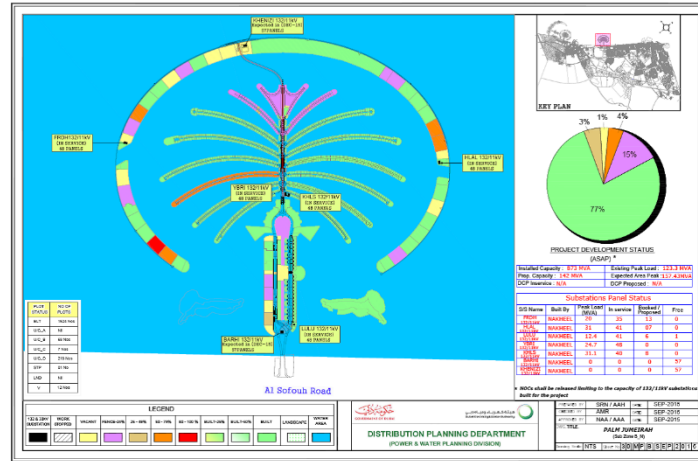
KHENIZI 132/11kV
Expected in (2007-16)
ST/VMEG

FRONT 132/11kV
(26 SERVICE)
60 PANELS

HILAL 132/11kV
(26 SERVICE)
60 PANELS

YBRI 132/11kV
(26 SERVICE)
60 PANELS

KHLS 132/11kV
(26 SERVICE)
60 PANELS

LULU 132/11kV
(26 SERVICE)
40 PANELS

BARHI 132/11kV
Expected in (2007-16)
40 PANELS

| PLOT STATUS | NO OF PLOTS |
|---|---|
| BLT | 1903/1904 |
| U/C_A | Nil |
| U/C_B | 84/1903 |
| U/C_C | 7/1904 |
| U/C_D | 2/6 Nos |
| DTP | 27/10 |
| UND | Nil |
| V | 12/1904 |

Al Sofouh Road

KEY PLAN

3%
1%
4%
15%
77%

PROJECT DEVELOPMENT STATUS
(ASAP) *

Installed Capacity : 875 MVA
Existing Peak Load : 133.3 MVA
Prop. Capacity : 142 MVA
Expected Area Peak : 117.42MVA
DCP Inservice : N/A
DCP Proposed : N/A

Substations Panel Status

| S/S Name | Built By | Peak Load (MVA) | In service | Booked / Proposed | Free |
|---|---|---|---|---|---|
| FROND | NAKHEEL | 20 | 35 | 13 | 0 |
| HILAL | NAKHEEL | 31 | 41 | 07 | 0 |
| LULU | NAKHEEL | 12.4 | 41 | 6 | 1 |
| YBRI | NAKHEEL | 24.7 | 48 | 0 | 0 |
| KHLS | NAKHEEL | 31.1 | 48 | 0 | 0 |
| KHENIZI | NAKHEEL | 0 | 0 | 0 | 57 |
| BARHI | NAKHEEL | 0 | 0 | 0 | 57 |

* NOCs shall be released limiting to the capacity of 132/11kV substations built for the project

LEGEND

132 & 33kV SUBSTATION | NOCS DROPPED | VACANT | PERCENT 0% | 25 - 50% | 50 - 75% | 75 - 100% | BUILT 100% | BUILT 100% | BUILT | LANDSCAPE | WATER AREA

DISTRIBUTION PLANNING DEPARTMENT
(POWER & WATER PLANNING DIVISION)

SRN / AAH | SEP-2015
AMR | SEP-2015
NAA / AAA | SEP-2015

PALM JUMEIRAH
(Sub Zone B_1)

NTS | 3 | 0 | M | P | B | S | E | P | 2 | 0 | 1 | 5